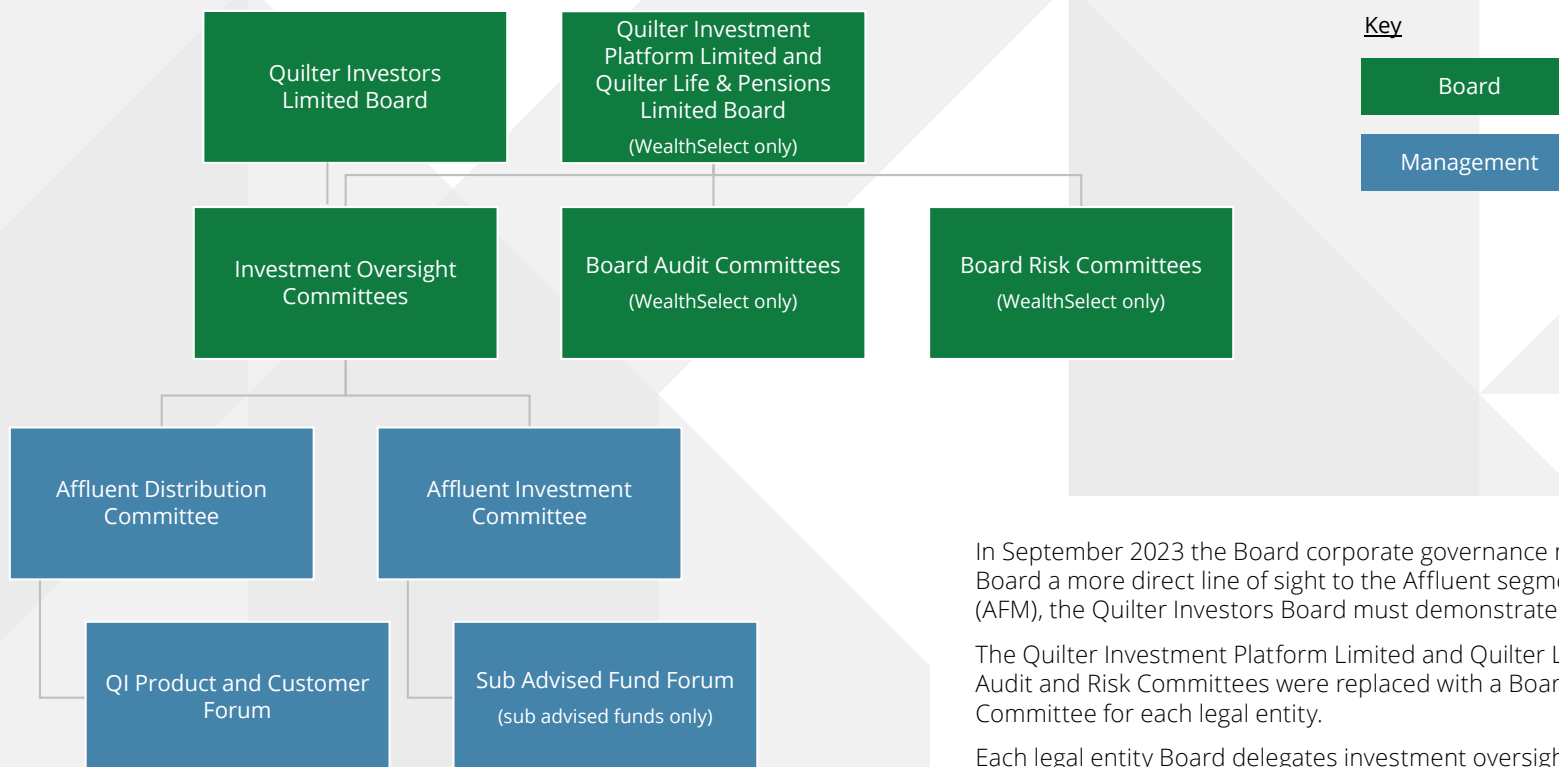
Quilter Investors Limited Board

Quilter Investment Platform Limited and Quilter Life & Pensions Limited Board
(WealthSelect only)

Key

Board

Management

Investment Oversight Committees

Board Audit Committees
(WealthSelect only)

Board Risk Committees
(WealthSelect only)

Affluent Distribution Committee

Affluent Investment Committee

QI Product and Customer Forum

Sub Advised Fund Forum
(sub advised funds only)

In September 2023 the Board corporate governance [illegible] Board a more direct line of sight to the Affluent segm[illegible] (AFM), the Quilter Investors Board must demonstrate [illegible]

The Quilter Investment Platform Limited and Quilter L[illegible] Audit and Risk Committees were replaced with a Boar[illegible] Committee for each legal entity.

Each legal entity Board delegates investment oversigh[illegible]